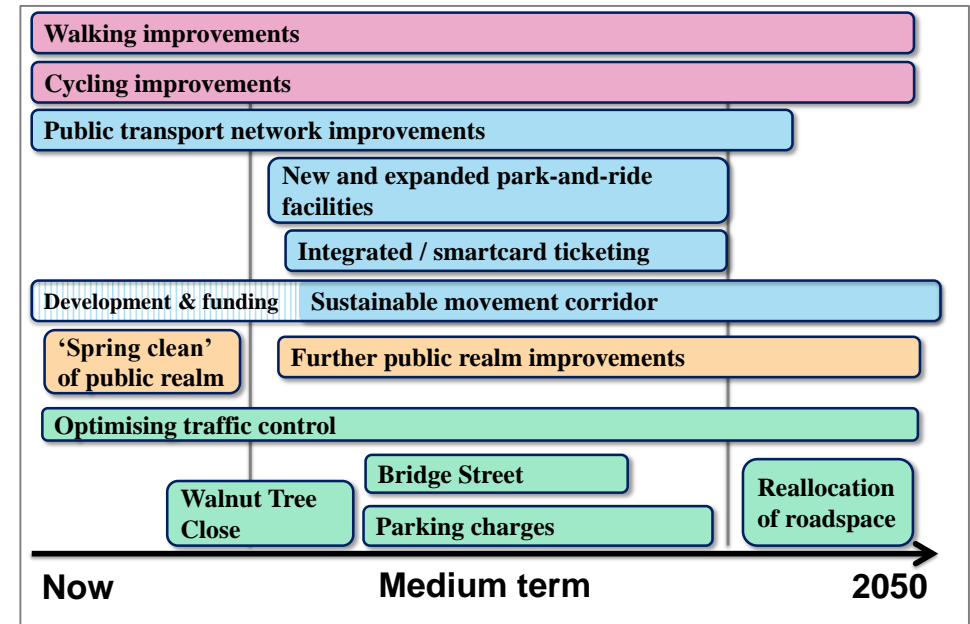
Walking improvements

Cycling improvements

Public transport network improvements

New and expanded park-and-ride facilities

Integrated / smartcard ticketing

Development & funding

Sustainable movement corridor

'Spring clean' of public realm

Further public realm improvements

Optimising traffic control

Bridge Street

Walnut Tree Close

Parking charges

Reallocation of roadspace

Now

Medium term

2050